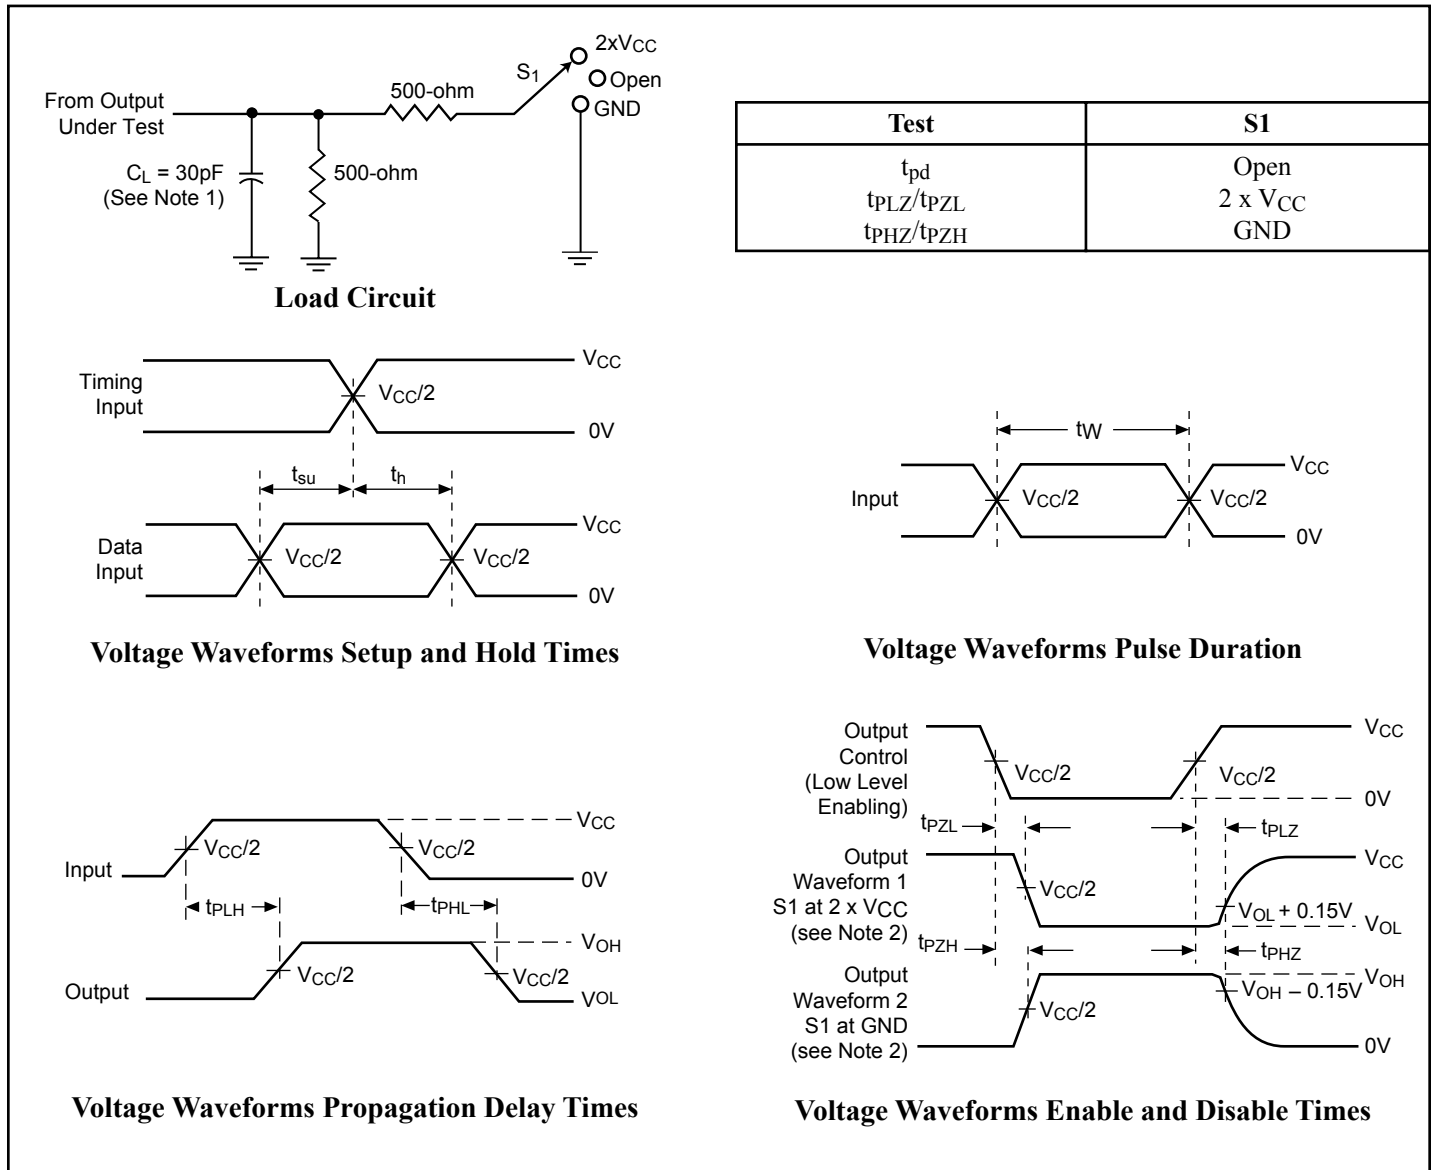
From Output Under Test

$C_L$ = 30pF (See Note 1)

500-ohm

500-ohm

$S_1$

2x$V_{CC}$

Open

GND

Load Circuit

| Test | S1 |
|---|---|
| $t_{pd}$<br>$t_{PLZ}/t_{PZL}$<br>$t_{PHZ}/t_{PZH}$ | Open<br>2 x $V_{CC}$<br>GND |

Timing Input

$V_{CC}$

$V_{CC}/2$

0V

$t_{su}$

$t_h$

Data Input

$V_{CC}/2$

$V_{CC}/2$

$V_{CC}$

0V

Voltage Waveforms Setup and Hold Times

$t_W$

Input

$V_{CC}/2$

$V_{CC}/2$

$V_{CC}$

0V

Voltage Waveforms Pulse Duration

Input

$V_{CC}/2$

$V_{CC}/2$

$V_{CC}$

0V

$t_{PLH}$

$t_{PHL}$

Output

$V_{CC}/2$

$V_{CC}/2$

$V_{OH}$

$V_{OL}$

Voltage Waveforms Propagation Delay Times

Output Control (Low Level Enabling)

$V_{CC}/2$

$V_{CC}/2$

$V_{CC}$

0V

$t_{PZL}$

$t_{PLZ}$

Output Waveform 1 S1 at 2 x $V_{CC}$ (see Note 2)

$V_{CC}/2$

$V_{OL}$ + 0.15V

$V_{CC}$

$V_{OL}$

$t_{PZH}$

$t_{PHZ}$

Output Waveform 2 S1 at GND (see Note 2)

$V_{CC}/2$

$V_{OH}$ – 0.15V

$V_{OH}$

0V

Voltage Waveforms Enable and Disable Times